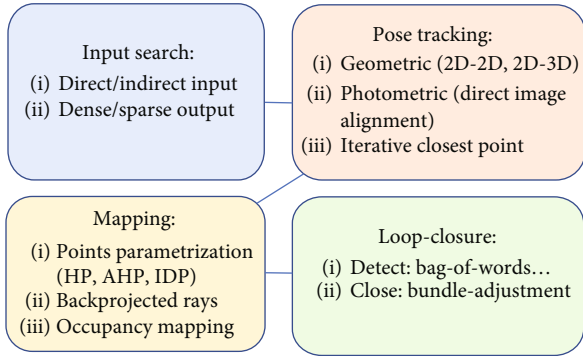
Input search:
(i) Direct/indirect input
(ii) Dense/sparse output

Pose tracking:
(i) Geometric (2D-2D, 2D-3D)
(ii) Photometric (direct image alignment)
(iii) Iterative closest point

Mapping:
(i) Points parametrization (HP, AHP, IDP)
(ii) Backprojected rays
(iii) Occupancy mapping

Loop-closure:
(i) Detect: bag-of-words…
(ii) Close: bundle-adjustment